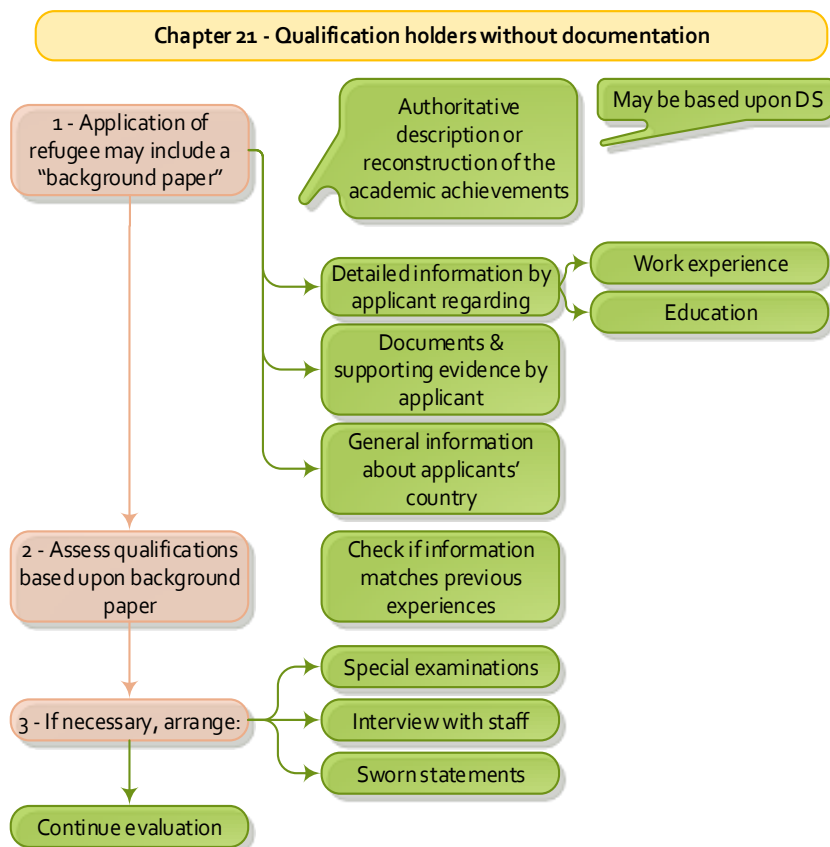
Chapter 21 - Qualification holders without documentation

1 - Application of refugee may include a "background paper"

Authoritative description or reconstruction of the academic achievements

May be based upon DS

Detailed information by applicant regarding

Work experience

Education

Documents & supporting evidence by applicant

General information about applicants' country

2 - Assess qualifications based upon background paper

Check if information matches previous experiences

3 - If necessary, arrange:

Special examinations

Interview with staff

Sworn statements

Continue evaluation